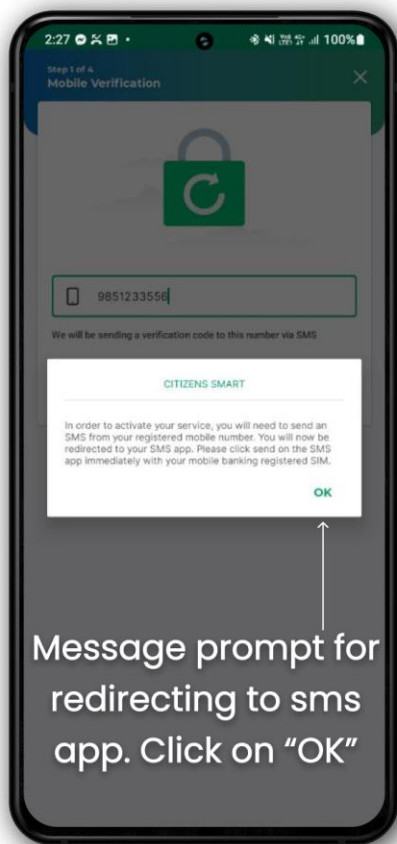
2:27 100%

Step 1 of 4
Mobile Verification

9851233556

We will be sending a verification code to this number via SMS

CITIZENS SMART

In order to activate your service, you will need to send an SMS from your registered mobile number. You will now be redirected to your SMS app. Please click send on the SMS app immediately with your mobile banking registered SIM.

OK

Message prompt for redirecting to sms app. Click on "OK"